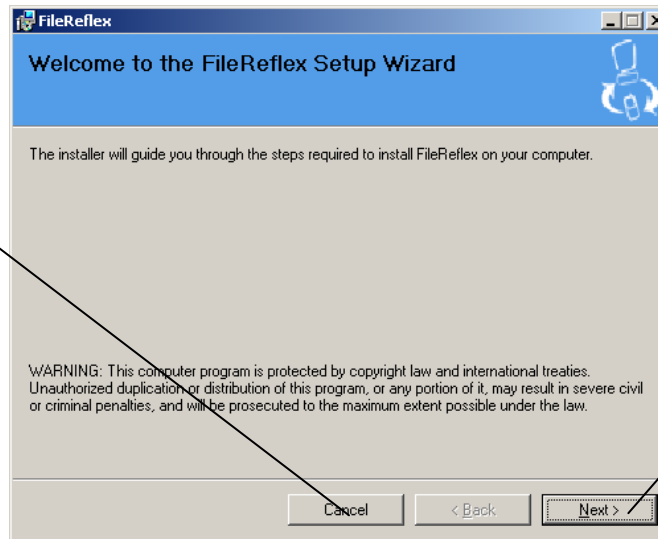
FileReflex

Welcome to the FileReflex Setup Wizard

The installer will guide you through the steps required to install FileReflex on your computer.

WARNING: This computer program is protected by copyright law and international treaties. Unauthorized duplication or distribution of this program, or any portion of it, may result in severe civil or criminal penalties, and will be prosecuted to the maximum extent possible under the law.

Cancel
< Back
Next >